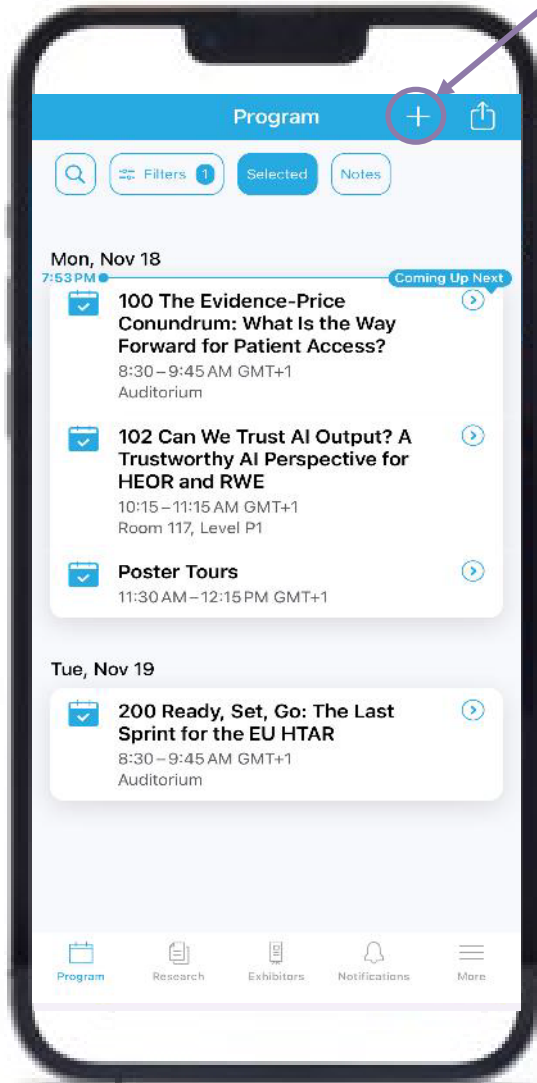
Program

Filters 1 Selected Notes

Mon, Nov 18

7:53 PM

Coming Up Next

100 The Evidence-Price Conundrum: What Is the Way Forward for Patient Access?
8:30 – 9:45 AM GMT+1
Auditorium

102 Can We Trust AI Output? A Trustworthy AI Perspective for HEOR and RWE
10:15 – 11:15 AM GMT+1
Room 117, Level P1

Poster Tours
11:30 AM – 12:15 PM GMT+1

Tue, Nov 19

200 Ready, Set, Go: The Last Sprint for the EU HTAR
8:30 – 9:45 AM GMT+1
Auditorium

Program Research Exhibitors Notifications More